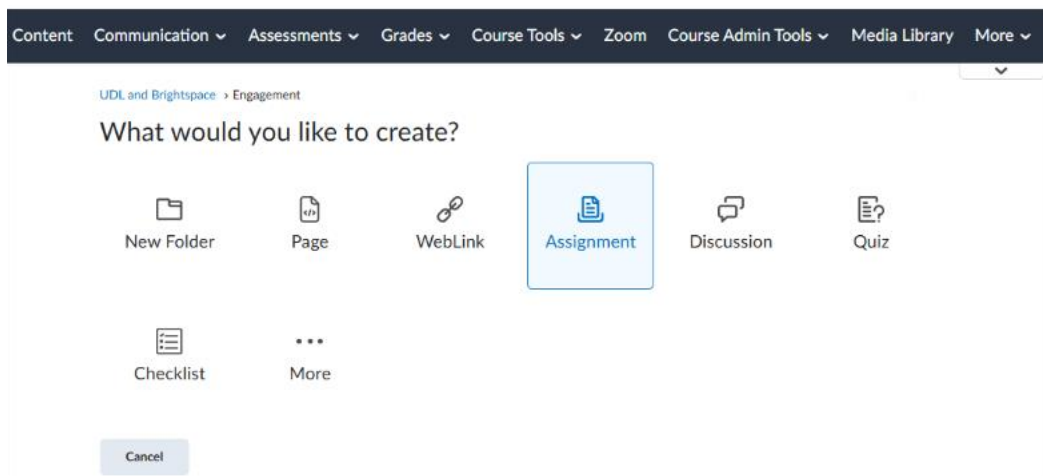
Content Communication ⌄ Assessments ⌄ Grades ⌄ Course Tools ⌄ Zoom Course Admin Tools ⌄ Media Library More ⌄

UDL and Brightspace › Engagement

What would you like to create?

New Folder
Page
WebLink
Assignment
Discussion
Quiz

Checklist
More

Cancel